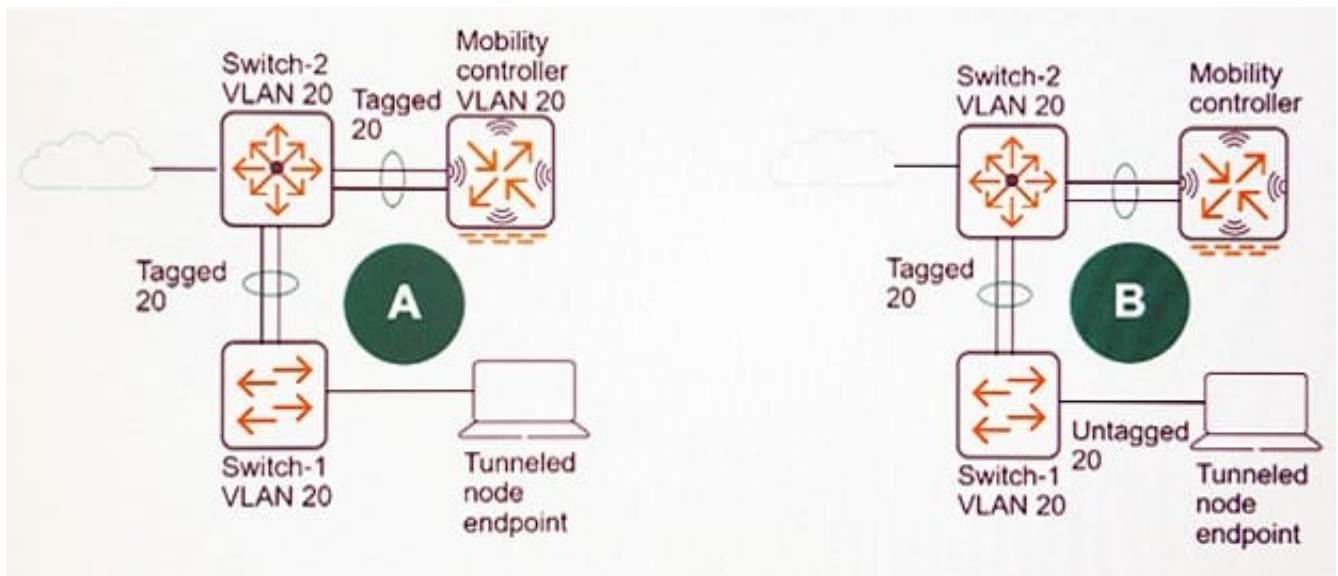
Switch-2 VLAN 20

Mobility controller VLAN 20

Tagged 20

Tagged 20

A

Switch-1 VLAN 20

Tunneled node endpoint

Switch-2 VLAN 20

Mobility controller

Tagged 20

B

Untagged 20

Switch-1 VLAN 20

Tunneled node endpoint